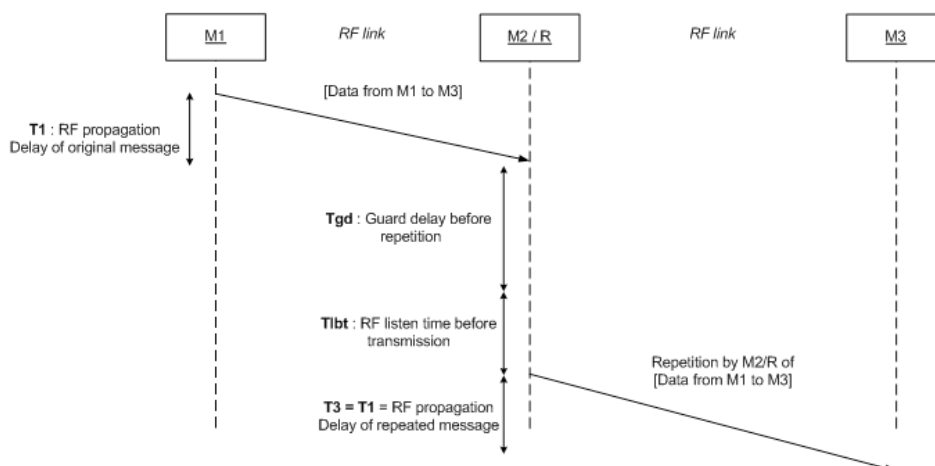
M1

RF link

M2 / R

RF link

M3

[Data from M1 to M3]

**T1** : RF propagation Delay of original message

**Tgd** : Guard delay before repetition

**Tlbt** : RF listen time before transmission

Repetition by M2/R of [Data from M1 to M3]

**T3 = T1** = RF propagation Delay of repeated message